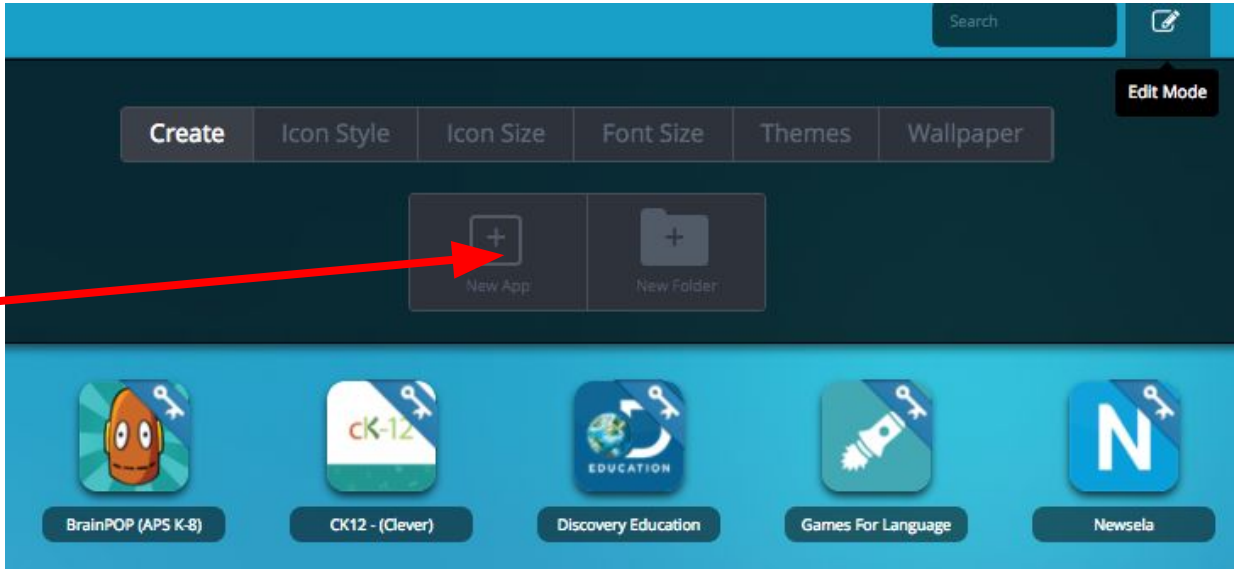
Search

Edit Mode

Create | Icon Style | Icon Size | Font Size | Themes | Wallpaper

New App

New Folder

BrainPOP (APS K-8)

cK-12

CK12 - (Clever)

EDUCATION

Discovery Education

Games For Language

N

Newsela